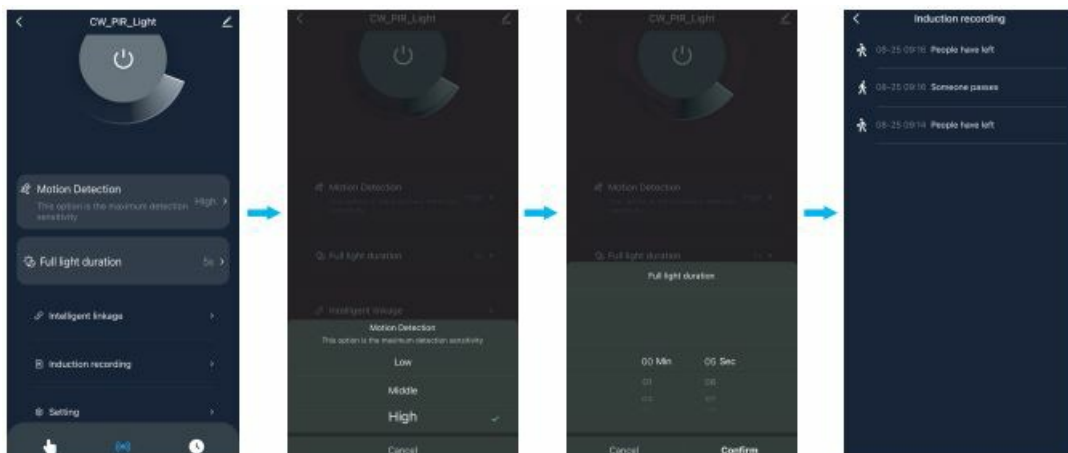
CW_PIR_Light

Motion Detection
This option is the maximum detection sensitivity
High

Full light duration
5s

Intelligent linkage

Induction recording

Setting

CW_PIR_Light

Motion Detection
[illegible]

Full light duration

Intelligent linkage

Motion Detection
This option is the maximum detection sensitivity

Low

Middle

High

Cancel

CW_PIR_Light

Motion Detection
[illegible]

Full light duration

Full light duration

00 Min
01
02

05 Sec
06
07

Cancel

Confirm

Induction recording

08-25 09:16 People have left

08-25 09:16 Someone passes

08-25 09:14 People have left